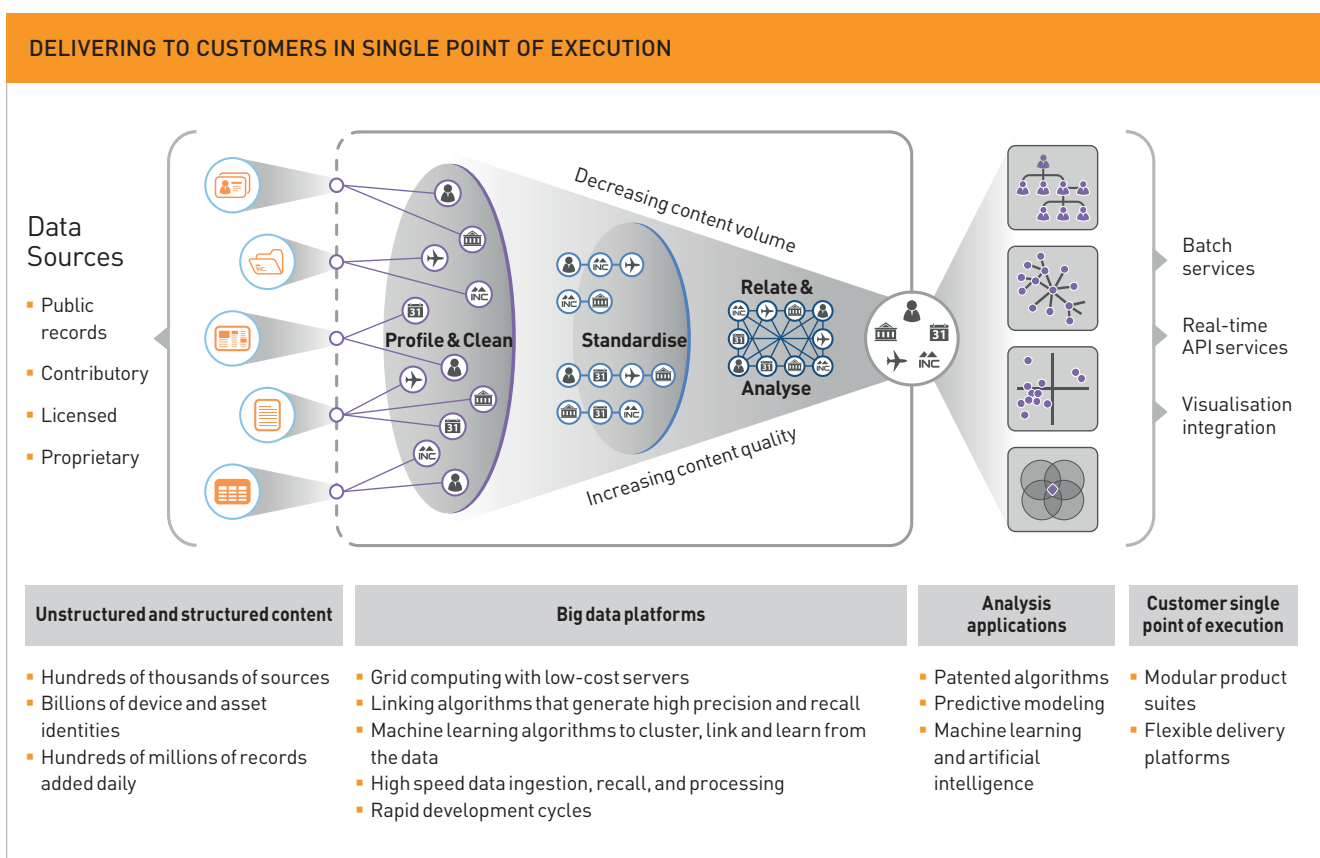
DELIVERING TO CUSTOMERS IN SINGLE POINT OF EXECUTION

Data Sources
- Public records
- Contributory
- Licensed
- Proprietary

Decreasing content volume

Profile & Clean

Standardise

Relate & Analyse

Increasing content quality

INC

31

Batch services

Real-time API services

Visualisation integration

Unstructured and structured content

- Hundreds of thousands of sources
- Billions of device and asset identities
- Hundreds of millions of records added daily

Big data platforms

- Grid computing with low-cost servers
- Linking algorithms that generate high precision and recall
- Machine learning algorithms to cluster, link and learn from the data
- High speed data ingestion, recall, and processing
- Rapid development cycles

Analysis applications

- Patented algorithms
- Predictive modeling
- Machine learning and artificial intelligence

Customer single point of execution

- Modular product suites
- Flexible delivery platforms